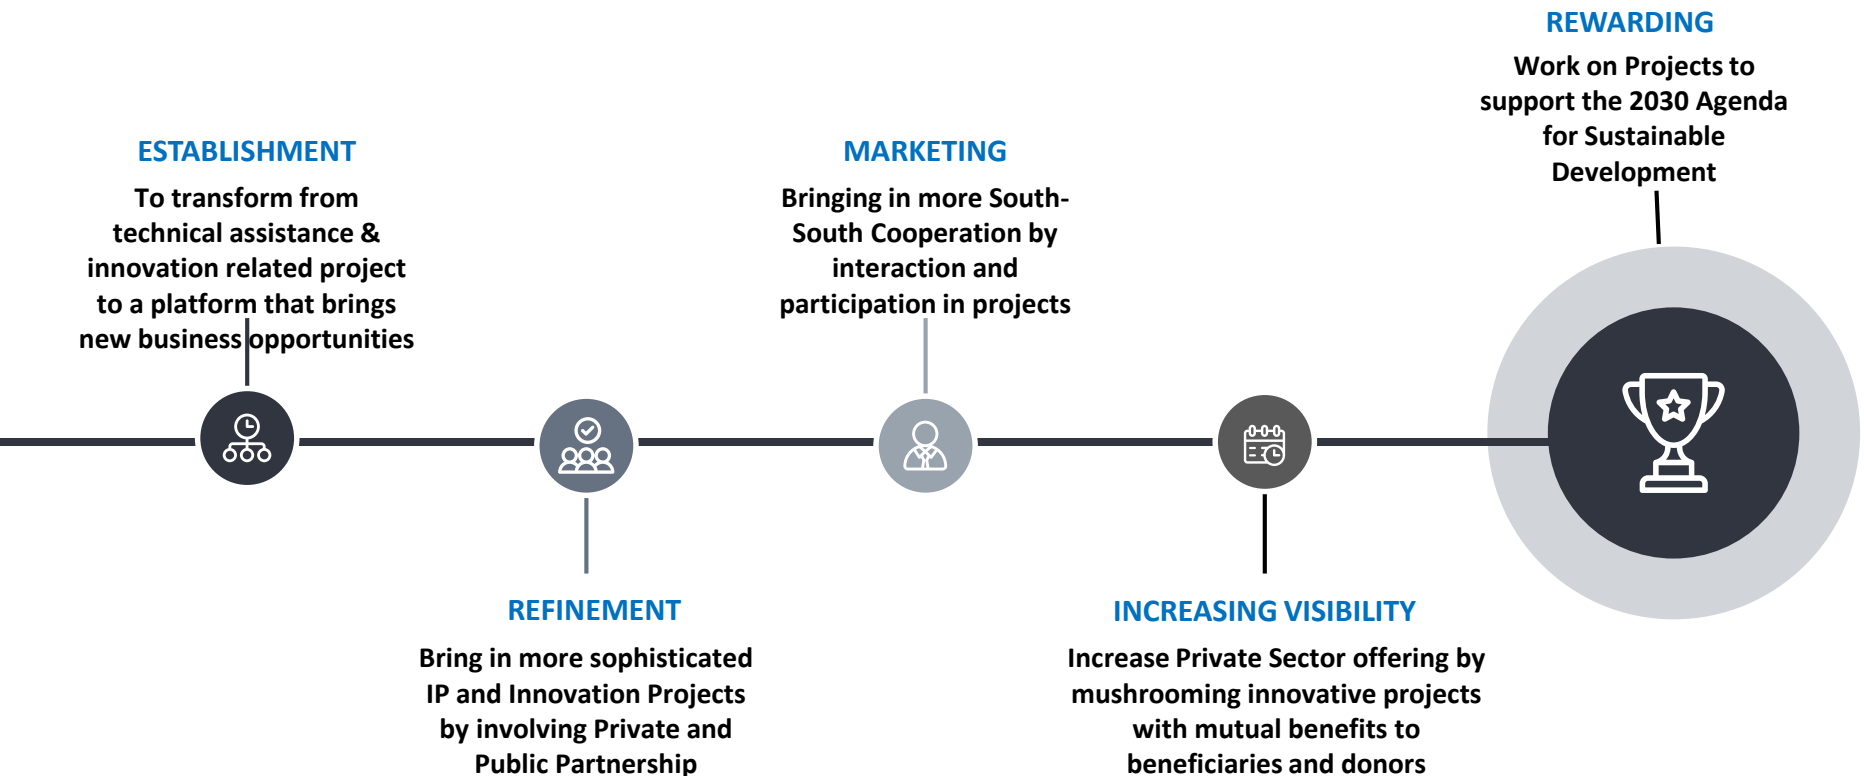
REWARDING

Work on Projects to support the 2030 Agenda for Sustainable Development

ESTABLISHMENT

To transform from technical assistance & innovation related project to a platform that brings new business opportunities

MARKETING

Bringing in more South-South Cooperation by interaction and participation in projects

REFINEMENT

Bring in more sophisticated IP and Innovation Projects by involving Private and Public Partnership

INCREASING VISIBILITY

Increase Private Sector offering by mushrooming innovative projects with mutual benefits to beneficiaries and donors